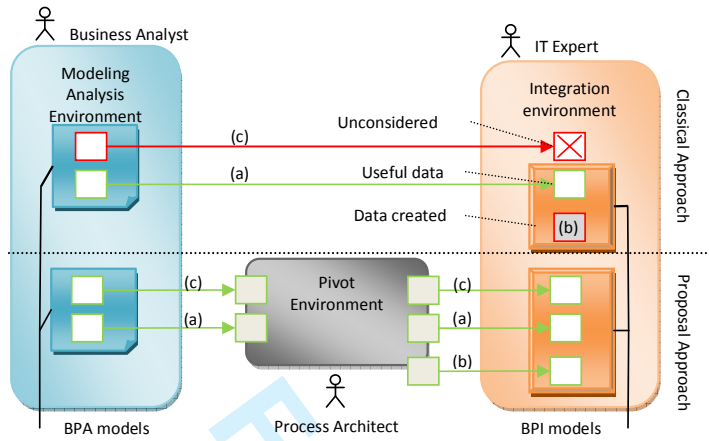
Business Analyst

Modeling Analysis Environment

IT Expert

Integration environment

Classical Approach

(c)

Unconsidered

(a)

Useful data

Data created

(b)

Pivot Environment

(c)

(a)

(c)

(a)

(b)

Proposal Approach

BPA models

Process Architect

BPI models